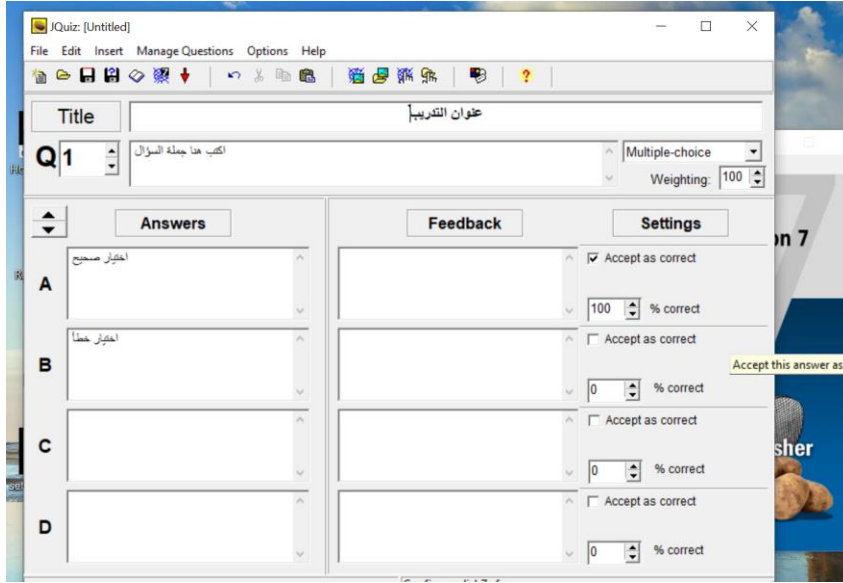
JQuiz: [Untitled]

File Edit Insert Manage Questions Options Help

Title

عنوان التدريب

Q 1

اكتب هنا جملة السؤال

Multiple-choice

Weighting: 100

Answers

Feedback

Settings

A

اختيار صحيح

Accept as correct

100 % correct

B

اختيار خطأ

Accept as correct

0 % correct

Accept this answer as

C

Accept as correct

0 % correct

D

Accept as correct

0 % correct

on 7

sher